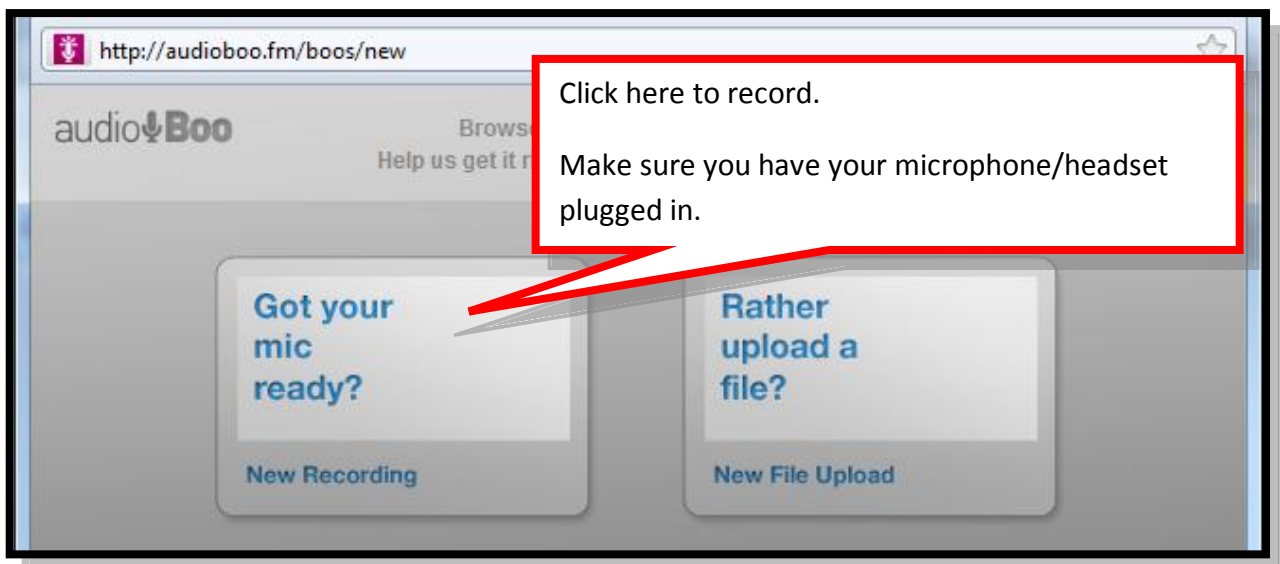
http://audioboo.fm/boos/new

audioBoo

Brows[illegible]
Help us get it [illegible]

Click here to record.

Make sure you have your microphone/headset plugged in.

Got your mic ready?

New Recording

Rather upload a file?

New File Upload